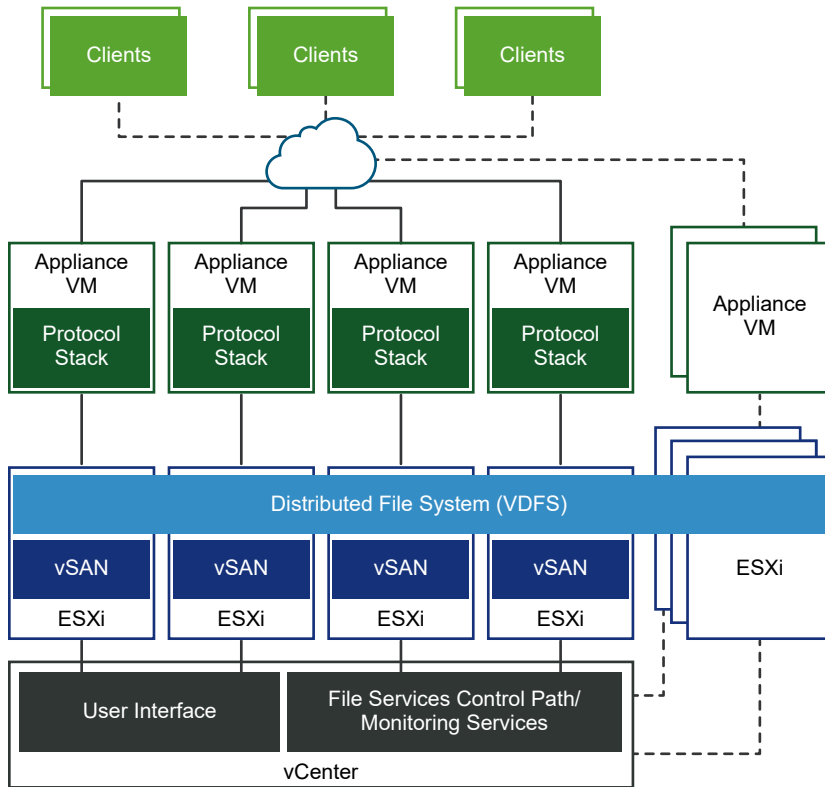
Clients

Clients

Clients

Appliance VM

Protocol Stack

Appliance VM

Protocol Stack

Appliance VM

Protocol Stack

Appliance VM

Protocol Stack

Appliance VM

Distributed File System (VDFS)

vSAN

ESXi

vSAN

ESXi

vSAN

ESXi

vSAN

ESXi

ESXi

User Interface

File Services Control Path/ Monitoring Services

vCenter